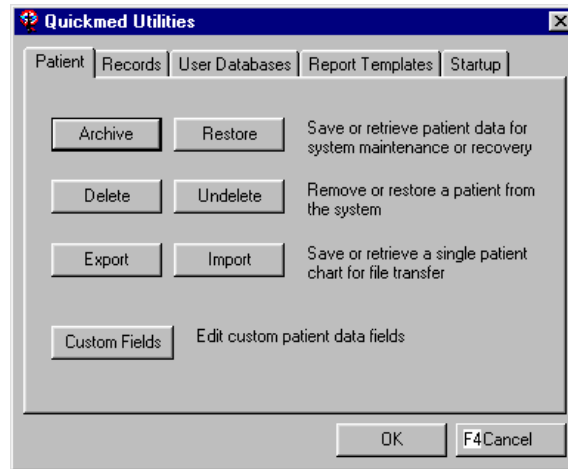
Quickmed Utilities

Patient | Records | User Databases | Report Templates | Startup

Archive Restore Save or retrieve patient data for system maintenance or recovery

Delete Undelete Remove or restore a patient from the system

Export Import Save or retrieve a single patient chart for file transfer

Custom Fields Edit custom patient data fields

OK F4Cancel